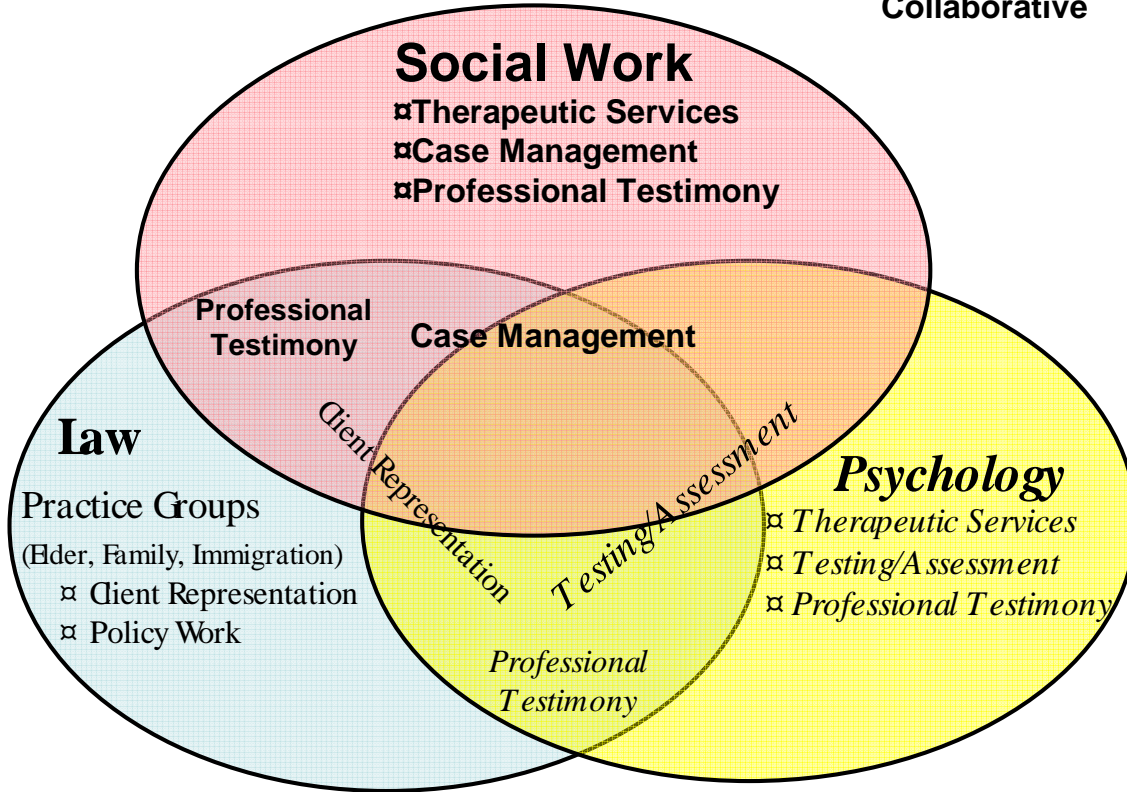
Collaborative

Social Work
¤Therapeutic Services
¤Case Management
¤Professional Testimony

Professional Testimony

Case Management

Client Representation

Testing/Assessment

Law
Practice Groups
(Elder, Family, Immigration)
¤ Client Representation
¤ Policy Work

Psychology
¤ Therapeutic Services
¤ Testing/Assessment
¤ Professional Testimony

Professional Testimony